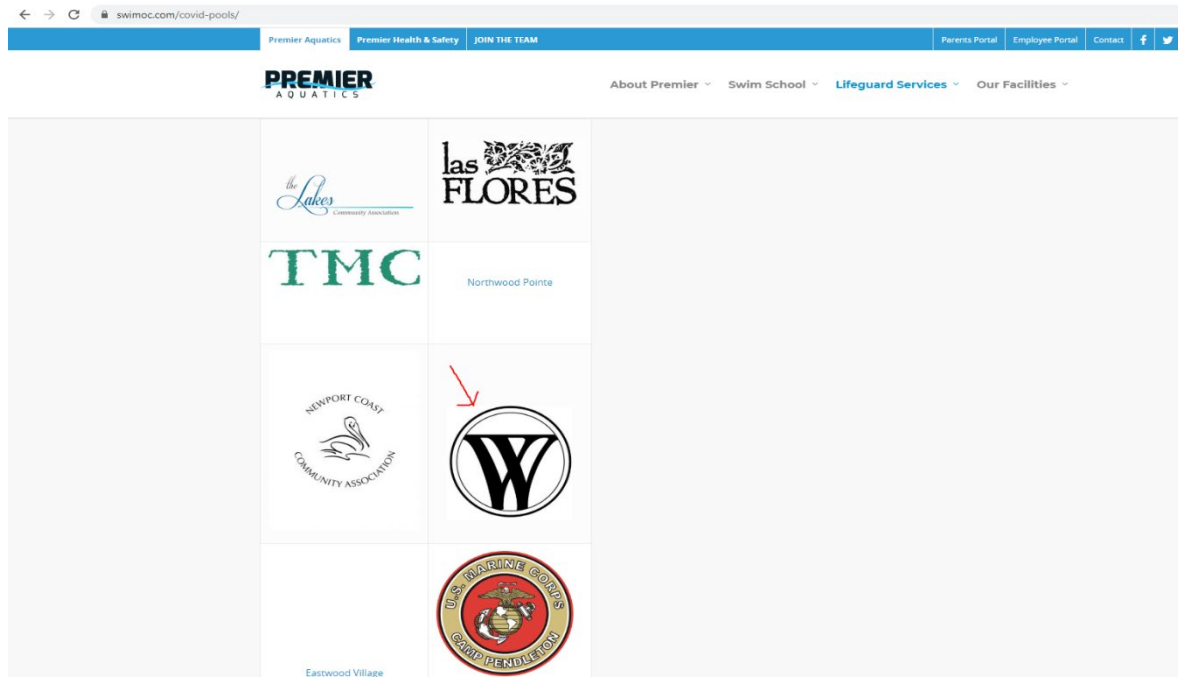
swimoc.com/covid-pools/

Premier Aquatics | Premier Health & Safety | JOIN THE TEAM | Parents Portal | Employee Portal | Contact

PREMIER AQUATICS

About Premier | Swim School | Lifeguard Services | Our Facilities

the Lakes Community Association

las FLORES

TMC

Northwood Pointe

NEWPORT COAST COMMUNITY ASSOCIATION

W

Eastwood Village

U.S. MARINE CORPS CAMP PENDLETON